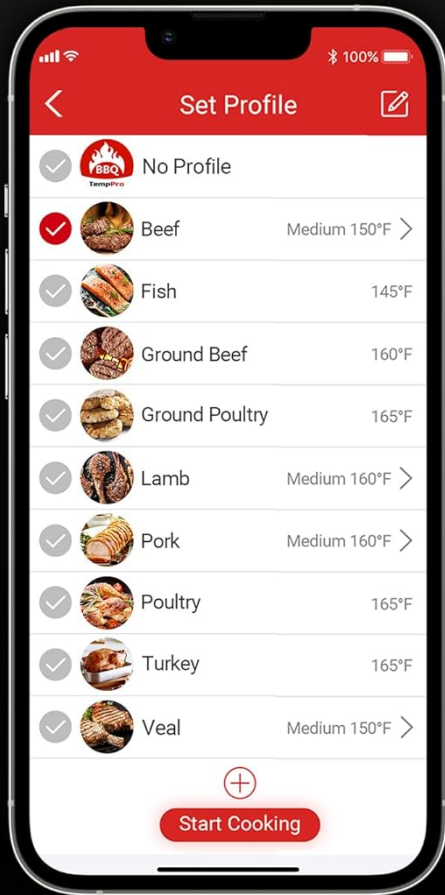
100%

Set Profile

BBQ TempPro
No Profile

Beef Medium 150°F

Fish 145°F

Ground Beef 160°F

Ground Poultry 165°F

Lamb Medium 160°F

Pork Medium 160°F

Poultry 165°F

Turkey 165°F

Veal Medium 150°F

Start Cooking